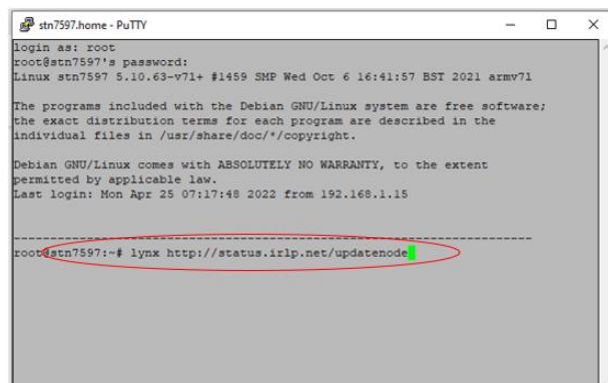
stn7597.home - PuTTY

login as: root
root@stn7597's password:
Linux stn7597 5.10.63-v71+ #1459 SMP Wed Oct 6 16:41:57 BST 2021 armv7l

The programs included with the Debian GNU/Linux system are free software;
the exact distribution terms for each program are described in the
individual files in /usr/share/doc/*/copyright.

Debian GNU/Linux comes with ABSOLUTELY NO WARRANTY, to the extent
permitted by applicable law.
Last login: Mon Apr 25 07:17:48 2022 from 192.168.1.15

-------------------------------------------------------------------
root@stn7597:~# lynx http://status.irlp.net/updatenode